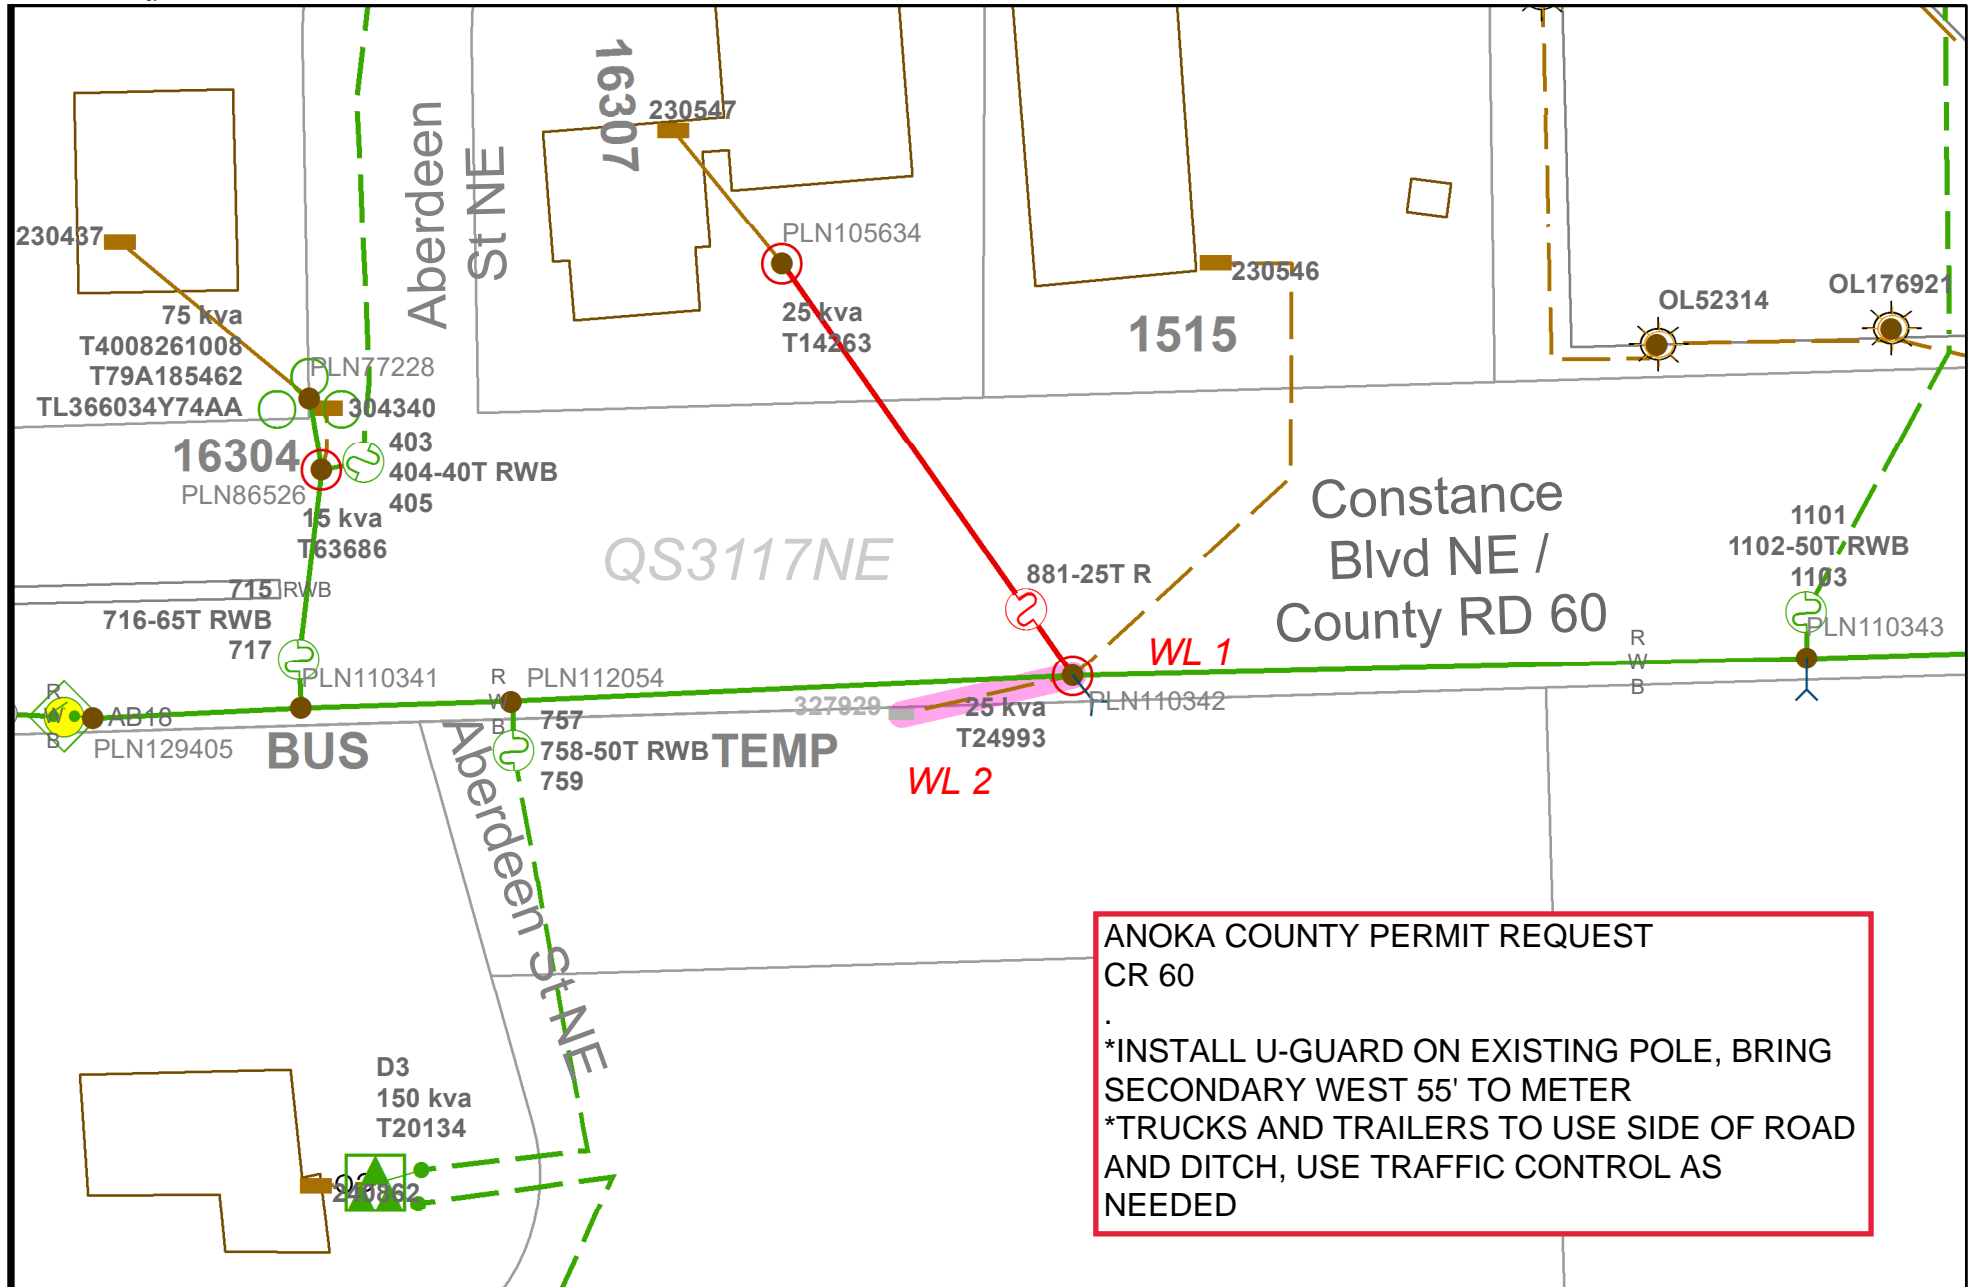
Aberdeen St NE

16307

230547

230437

PLN105634

230546

OL52314

OL176921

75 kva
T4008261008
T79A185462
TL366034Y74AA

PLN77228

304340

25 kva
T14263

1515

16304

PLN86526

403
404-40T RWB
405

15 kva
T63686

QS3117NE

Constance Blvd NE / County RD 60

1101
1102-50T RWB
1103

881-25T R

PLN110343

715 RWB
716-65T RWB
717

WL 1

R
W
B

PLN110341

R
W
B

PLN112054

327929

25 kva
T24993

PLN110342

R
W
B

AB18

PLN129405

BUS

757
758-50T RWB
759

TEMP

WL 2

Aberdeen St NE

ANOKA COUNTY PERMIT REQUEST
CR 60
.
*INSTALL U-GUARD ON EXISTING POLE, BRING SECONDARY WEST 55' TO METER
*TRUCKS AND TRAILERS TO USE SIDE OF ROAD AND DITCH, USE TRAFFIC CONTROL AS NEEDED

D3
150 kva
T20134

240862